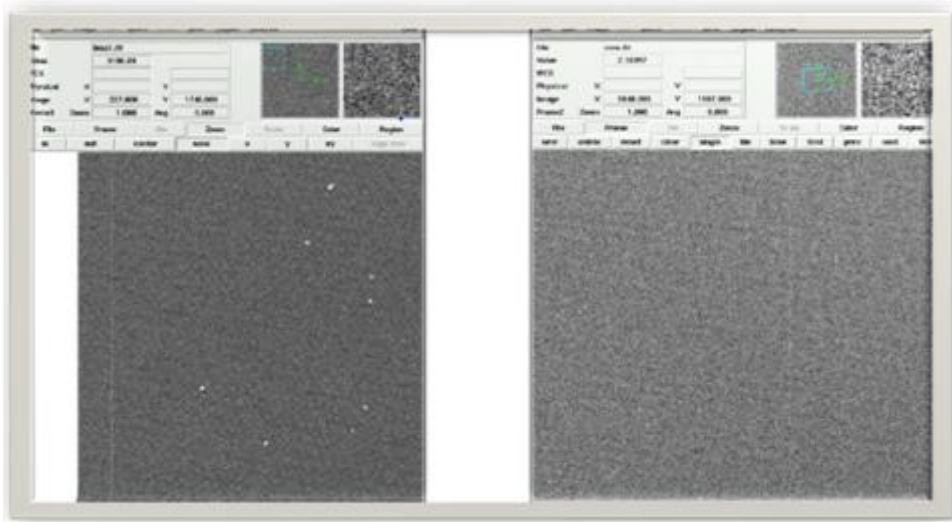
File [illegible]
Value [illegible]
WCS
Physical X Y
Image X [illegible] Y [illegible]
Frame1 Zoom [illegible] Ang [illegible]
File Frame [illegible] Zoom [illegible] Color Region
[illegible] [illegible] center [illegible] x y xy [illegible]

File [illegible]
Value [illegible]
WCS
Physical X Y
Image X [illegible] Y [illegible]
Frame2 Zoom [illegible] Ang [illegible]
File Frame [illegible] Zoom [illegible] Color Region
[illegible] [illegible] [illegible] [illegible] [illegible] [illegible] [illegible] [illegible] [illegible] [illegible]